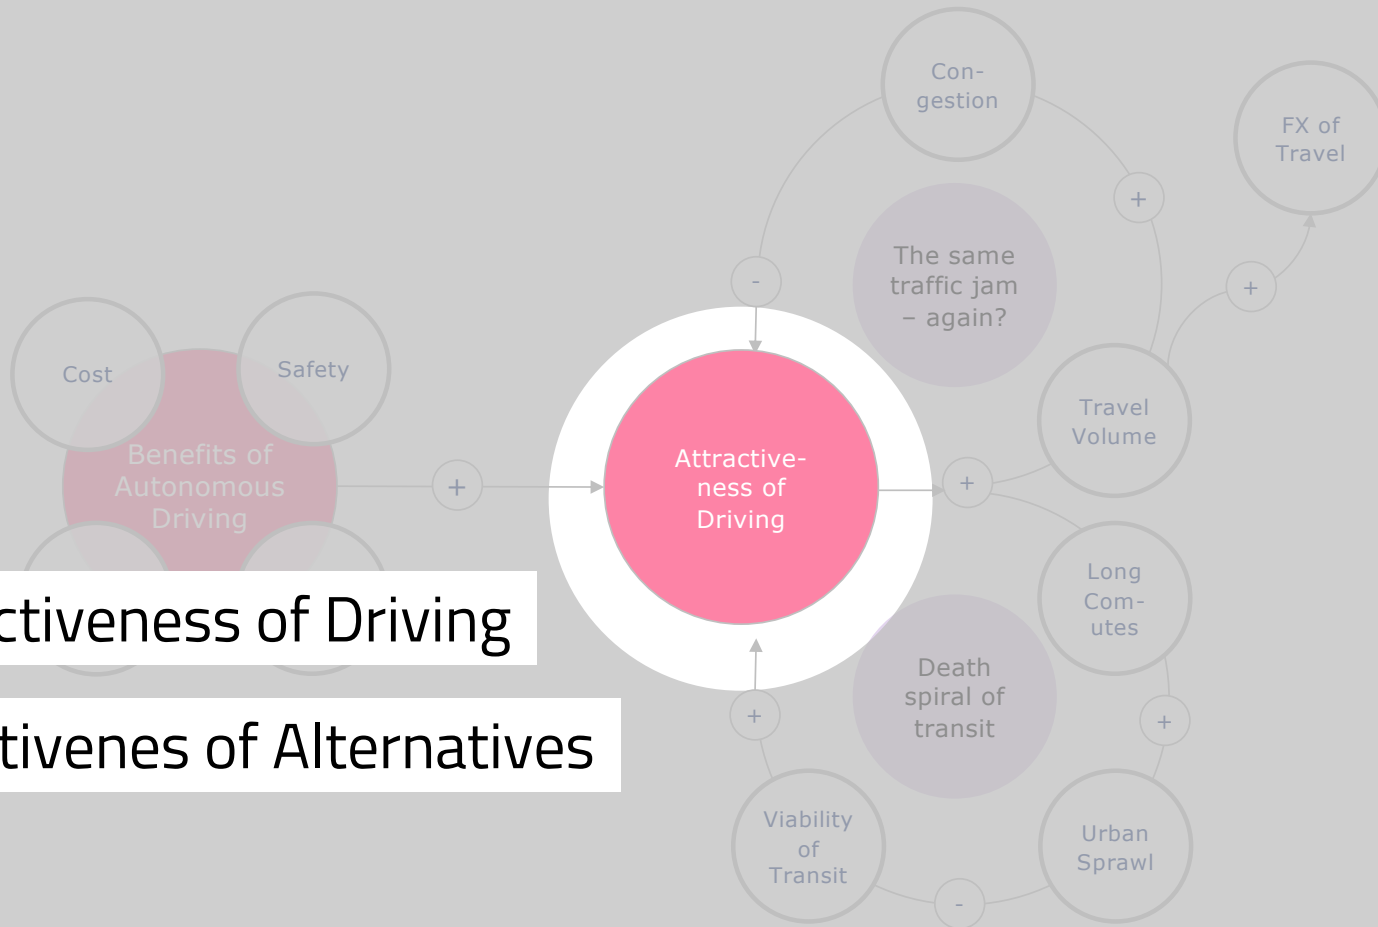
Con-
gestion

FX of
Travel

+

The same
traffic jam
– again?

-

+

Cost

Safety

Benefits of
Autonomous
Driving

+

Attractive-
ness of
Driving

+

Travel
Volume

Long
Com-
utes

ctiveness of Driving

tivenes of Alternatives

Death
spiral of
transit

+

+

Viability
of
Transit

Urban
Sprawl

-